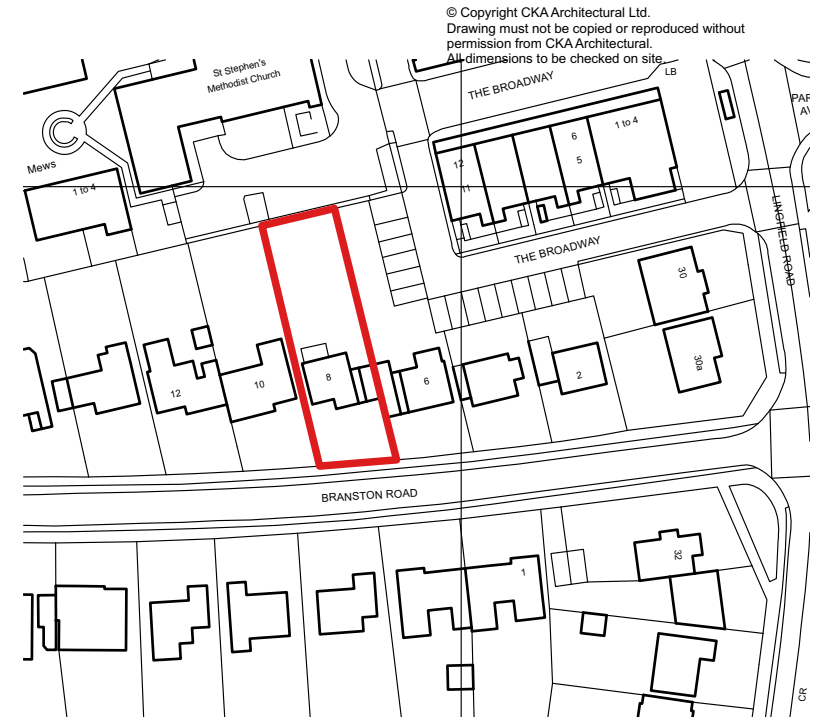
© Copyright CKA Architectural Ltd.
Drawing must not be copied or reproduced without permission from CKA Architectural.
All dimensions to be checked on site.

St Stephen's Methodist Church

THE BROADWAY

LB

PAR
AV

Mews

1 to 4

12

11

6

5

1 to 4

LINGFIELD ROAD

THE BROADWAY

30

30a

12

10

8

6

2

BRANSTON ROAD

1

32

CR